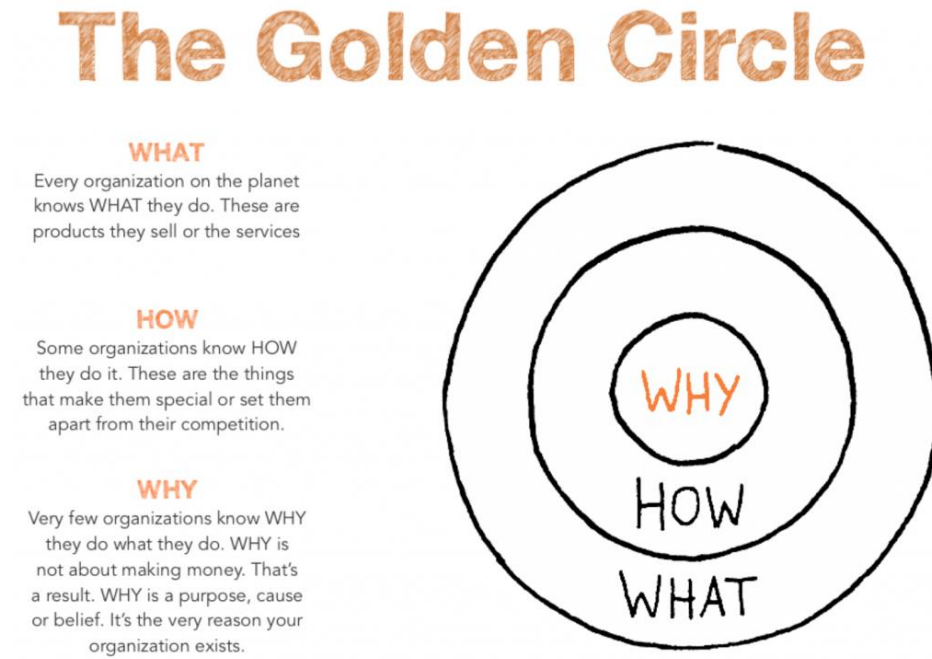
The Golden Circle

WHAT
Every organization on the planet knows WHAT they do. These are products they sell or the services

HOW
Some organizations know HOW they do it. These are the things that make them special or set them apart from their competition.

WHY
Very few organizations know WHY they do what they do. WHY is not about making money. That's a result. WHY is a purpose, cause or belief. It's the very reason your organization exists.

WHY
HOW
WHAT